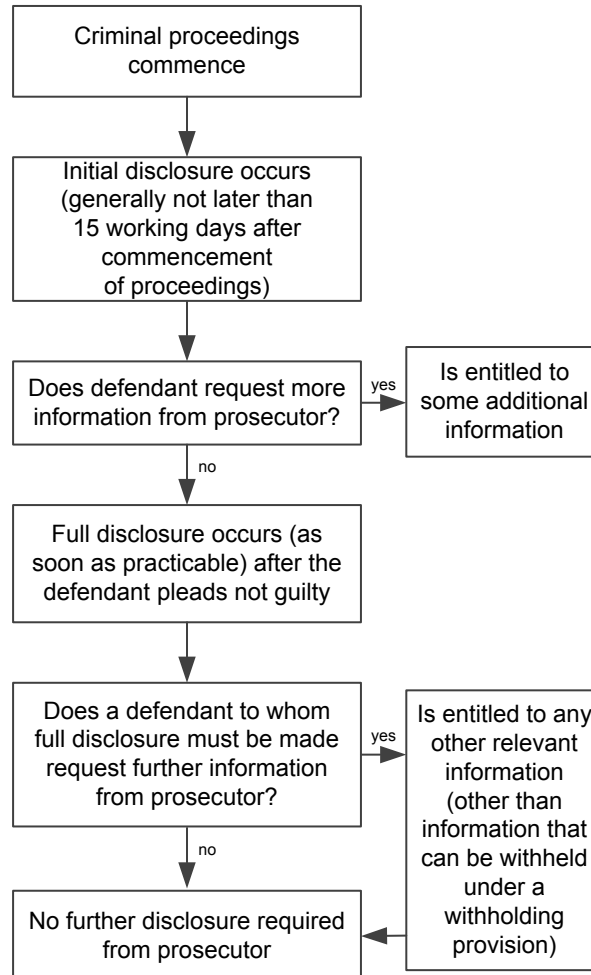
Criminal proceedings commence

Initial disclosure occurs (generally not later than 15 working days after commencement of proceedings)

Does defendant request more information from prosecutor?

yes

Is entitled to some additional information

no

Full disclosure occurs (as soon as practicable) after the defendant pleads not guilty

Does a defendant to whom full disclosure must be made request further information from prosecutor?

yes

Is entitled to any other relevant information (other than information that can be withheld under a withholding provision)

no

No further disclosure required from prosecutor